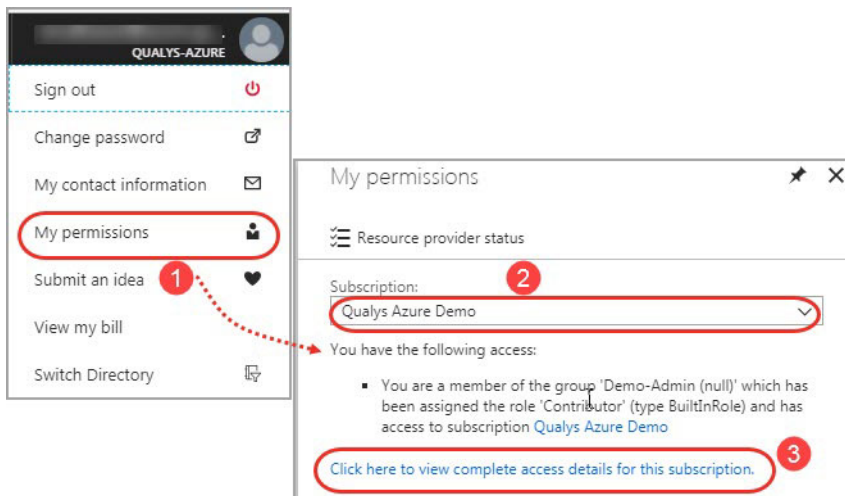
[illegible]
QUALYS-AZURE

Sign out

Change password

My contact information

My permissions

Submit an idea

View my bill

Switch Directory

1

My permissions

Resource provider status

Subscription:

2

Qualys Azure Demo

You have the following access:

▪ You are a member of the group 'Demo-Admin (null)' which has been assigned the role 'Contributor' (type BuiltInRole) and has access to subscription Qualys Azure Demo

Click here to view complete access details for this subscription.

3